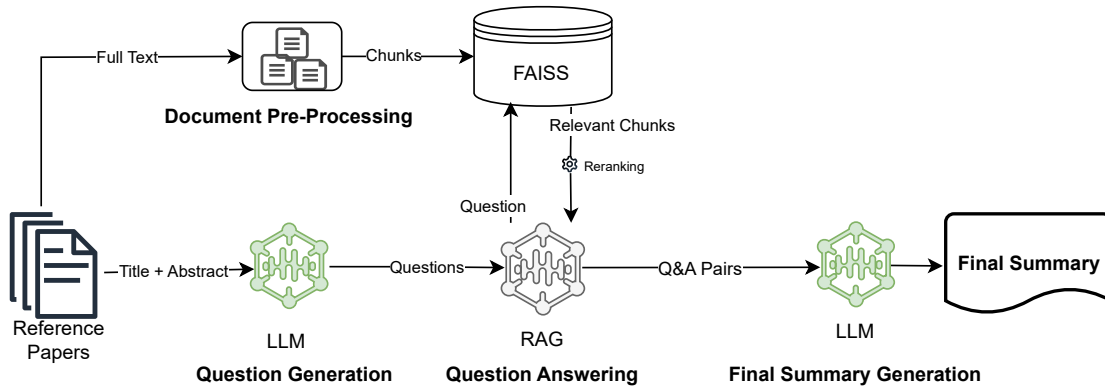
Full Text
Chunks
FAISS
Document Pre-Processing
Relevant Chunks
Reranking
Question
Reference Papers
Title + Abstract
Questions
Q&A Pairs
Final Summary
LLM
RAG
LLM
Question Generation
Question Answering
Final Summary Generation